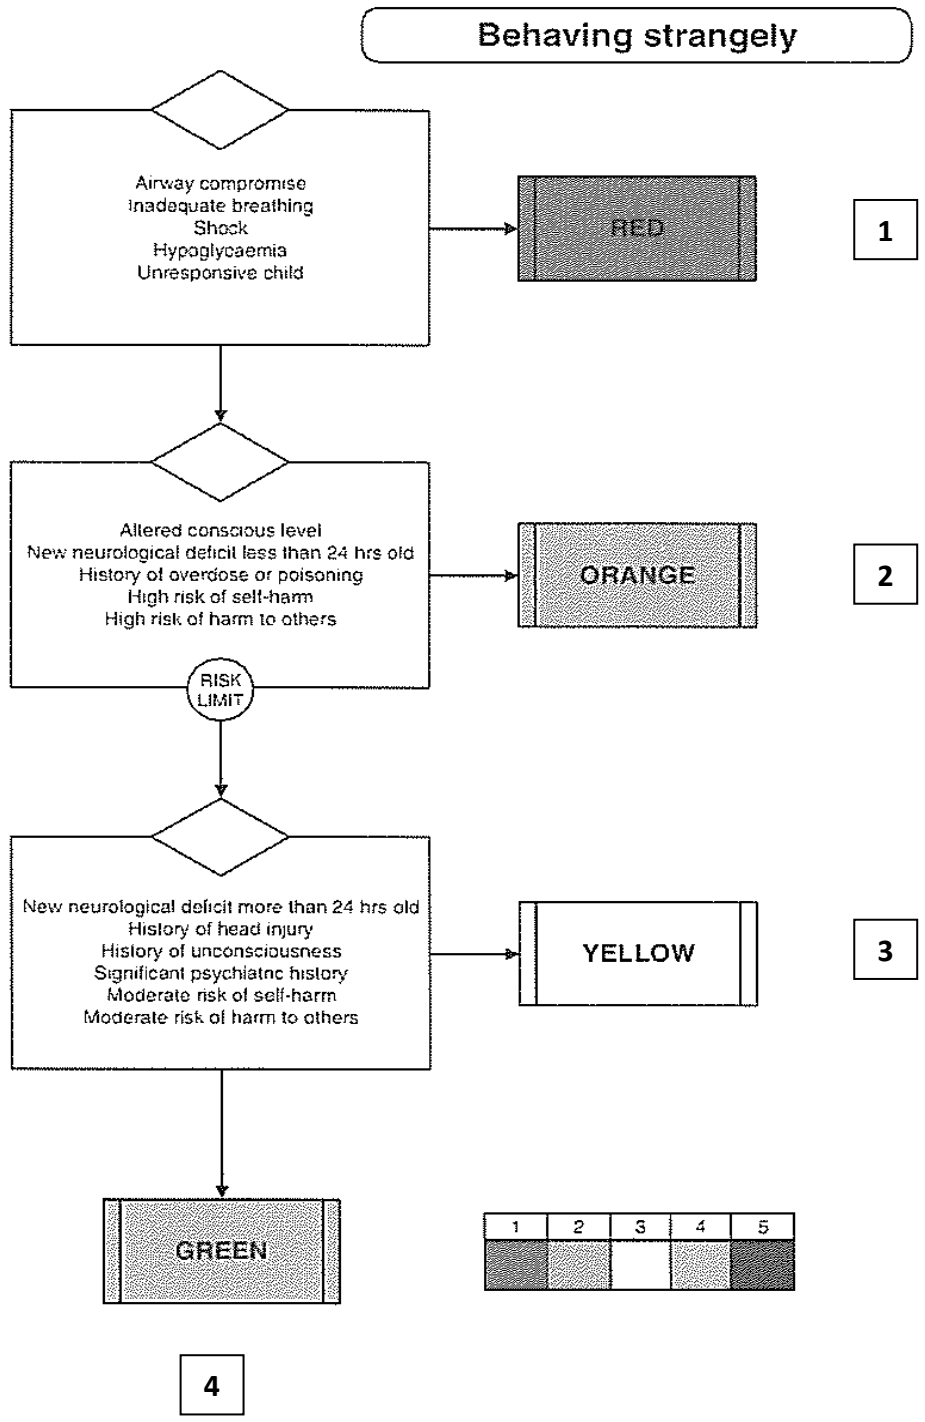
Behaving strangely

Airway compromise
Inadequate breathing
Shock
Hypoglycaemia
Unresponsive child

RED

1

Altered conscious level
New neurological deficit less than 24 hrs old
History of overdose or poisoning
High risk of self-harm
High risk of harm to others

ORANGE

2

RISK LIMIT

New neurological deficit more than 24 hrs old
History of head injury
History of unconsciousness
Significant psychiatric history
Moderate risk of self-harm
Moderate risk of harm to others

YELLOW

3

GREEN

| 1 | 2 | 3 | 4 | 5 |
|---|---|---|---|---|
| | | | | |

4